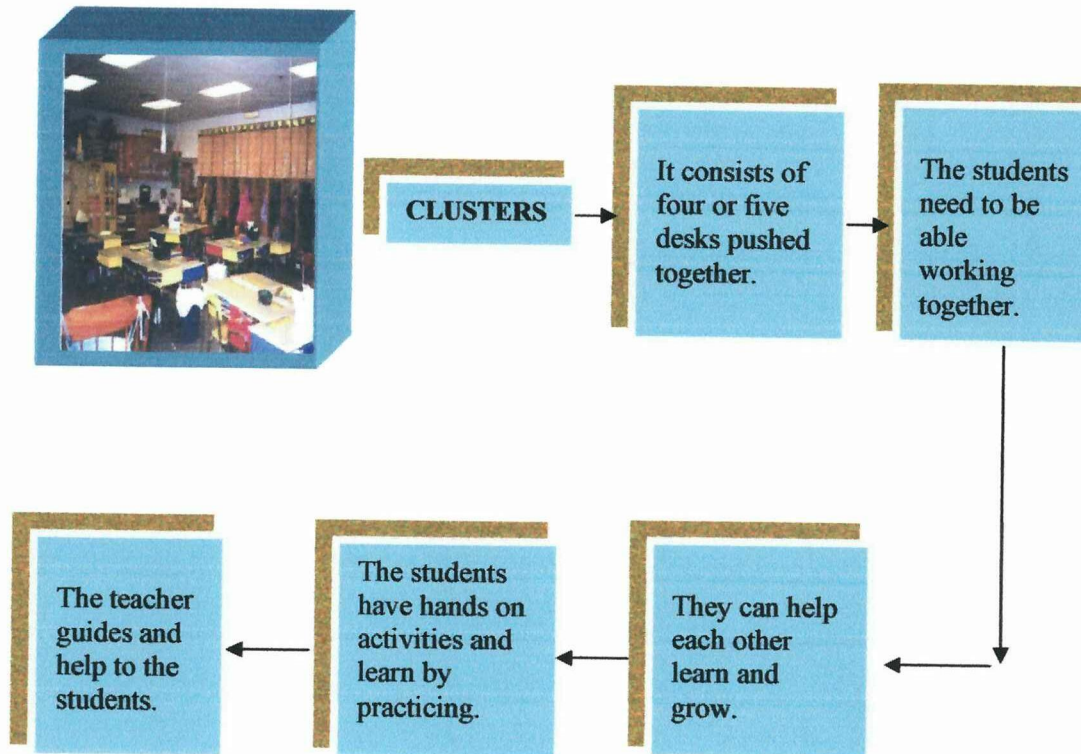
CLUSTERS

It consists of four or five desks pushed together.

The students need to be able working together.

They can help each other learn and grow.

The students have hands on activities and learn by practicing.

The teacher guides and help to the students.